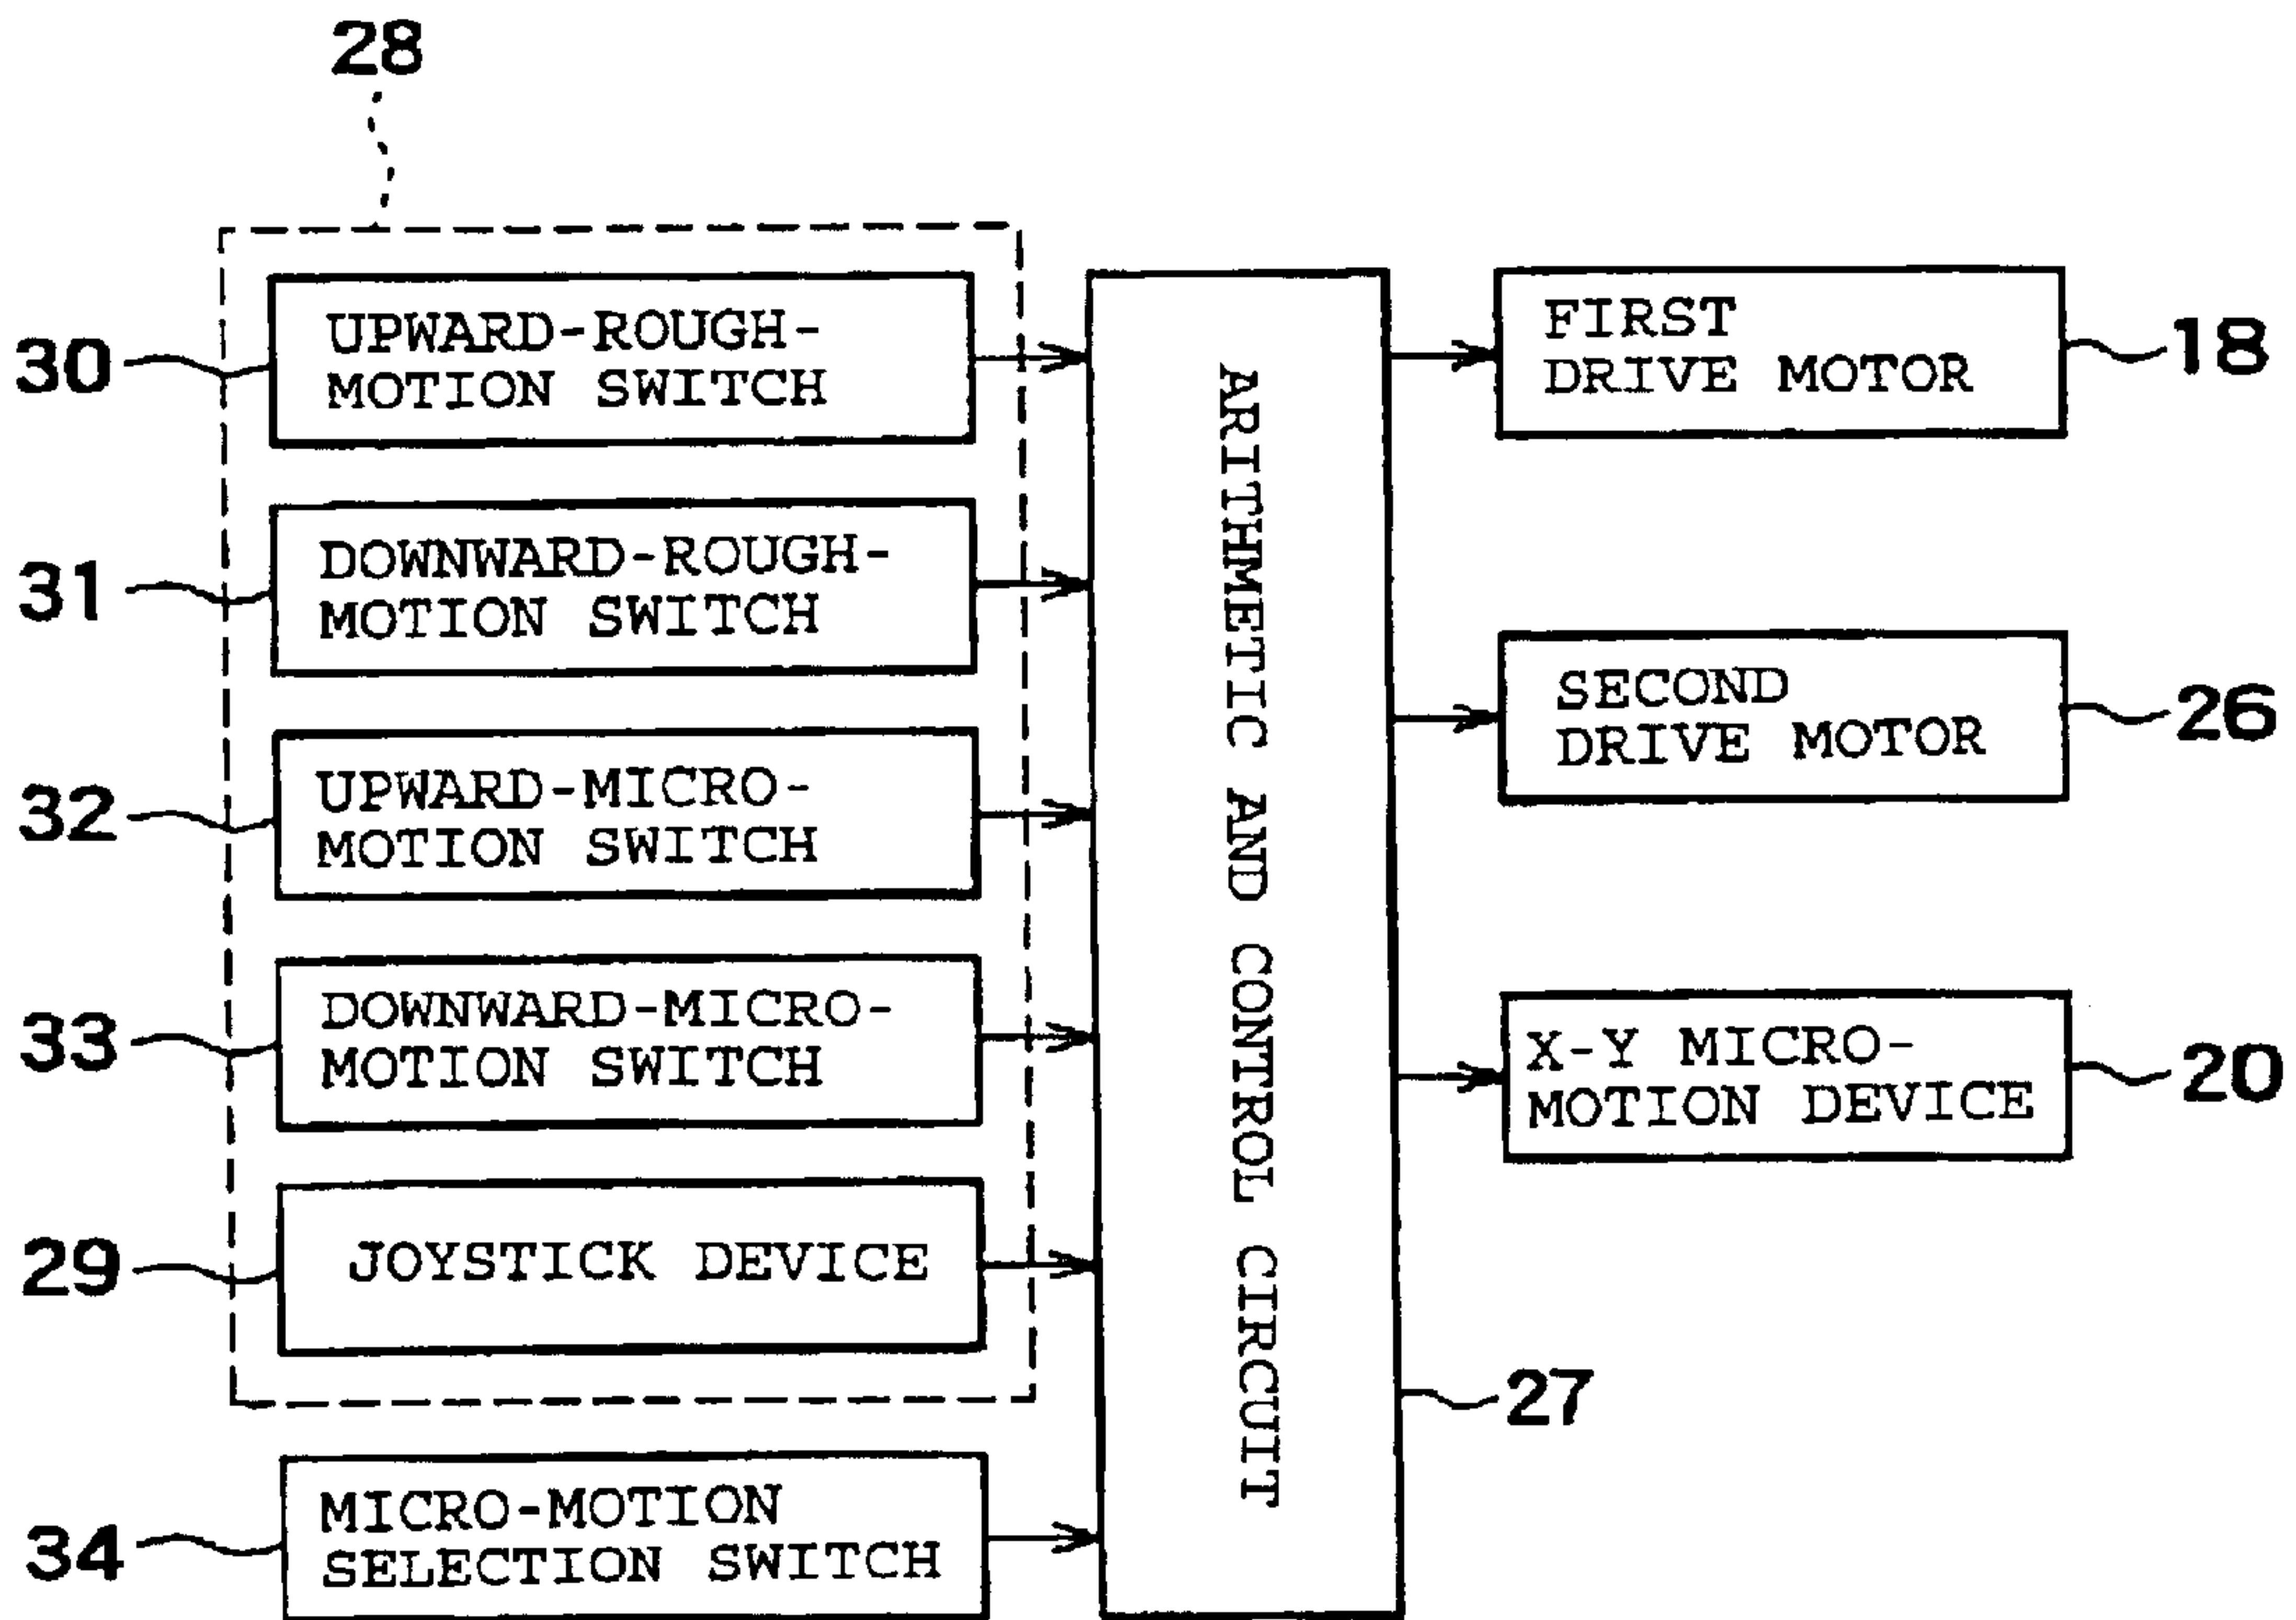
28

30 UPWARD-ROUGH-MOTION SWITCH

31 DOWNWARD-ROUGH-MOTION SWITCH

32 UPWARD-MICRO-MOTION SWITCH

33 DOWNWARD-MICRO-MOTION SWITCH

29 JOYSTICK DEVICE

34 MICRO-MOTION SELECTION SWITCH

ARITHMETIC AND CONTROL CIRCUIT

27

FIRST DRIVE MOTOR 18

SECOND DRIVE MOTOR 26

X-Y MICRO-MOTION DEVICE 20